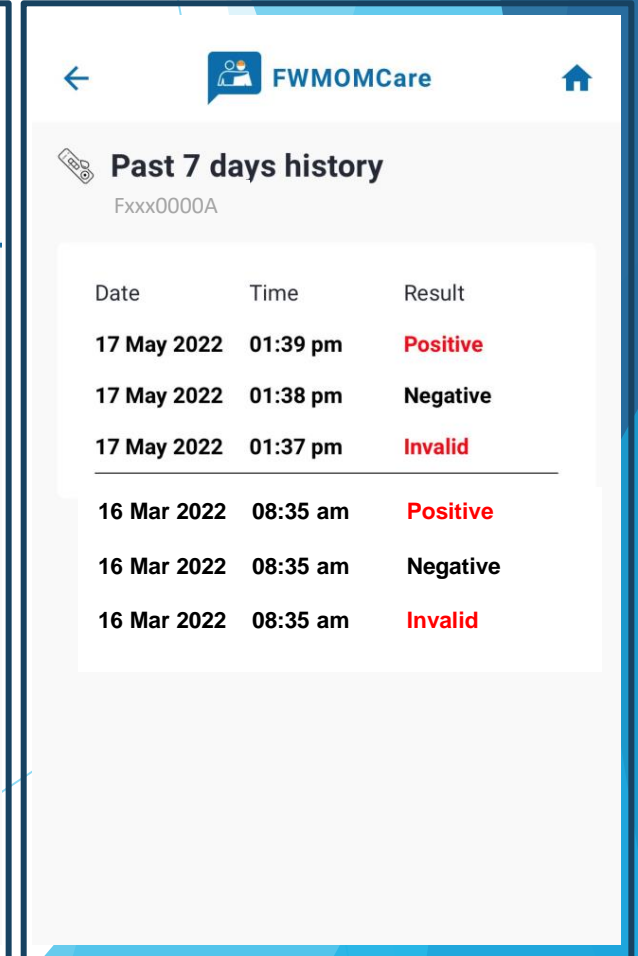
FWMOMCare

Past 7 days history
Fxxx0000A

| Date | Time | Result |
|---|---|---|
| 17 May 2022 | 01:39 pm | Positive |
| 17 May 2022 | 01:38 pm | Negative |
| 17 May 2022 | 01:37 pm | Invalid |
| 16 Mar 2022 | 08:35 am | Positive |
| 16 Mar 2022 | 08:35 am | Negative |
| 16 Mar 2022 | 08:35 am | Invalid |